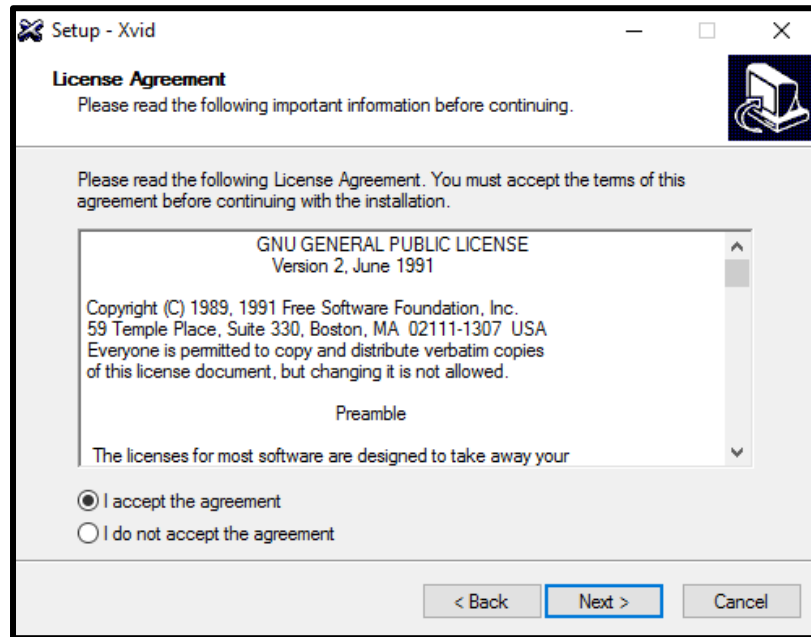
Setup - Xvid

License Agreement
Please read the following important information before continuing.

Please read the following License Agreement. You must accept the terms of this agreement before continuing with the installation.

GNU GENERAL PUBLIC LICENSE
Version 2, June 1991

Copyright (C) 1989, 1991 Free Software Foundation, Inc.
59 Temple Place, Suite 330, Boston, MA 02111-1307 USA
Everyone is permitted to copy and distribute verbatim copies of this license document, but changing it is not allowed.

Preamble

The licenses for most software are designed to take away your

I accept the agreement
I do not accept the agreement

< Back
Next >
Cancel